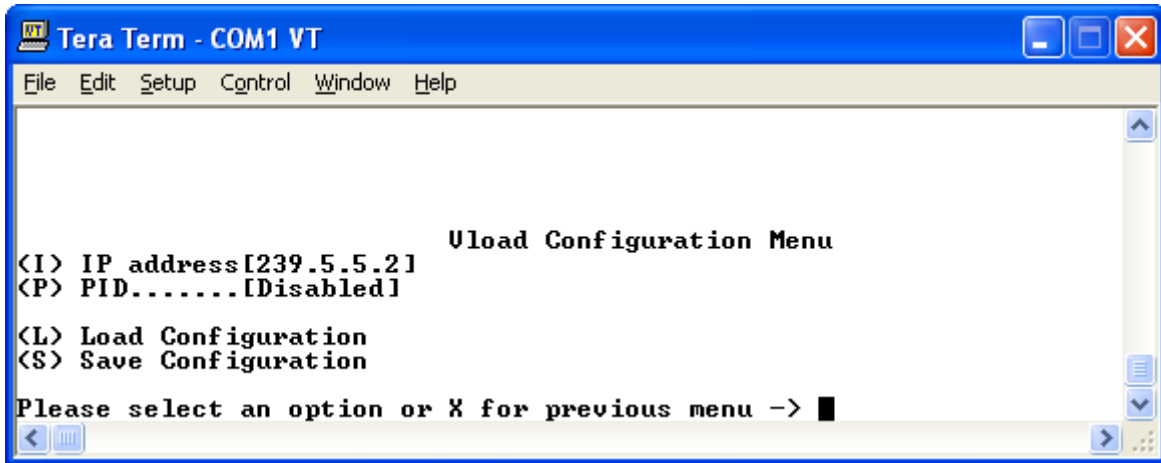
Tera Term - COM1 VT

File Edit Setup Control Window Help

Vload Configuration Menu
(I) IP address[239.5.5.2]
(P) PID.......[Disabled]

(L) Load Configuration
(S) Save Configuration

Please select an option or X for previous menu ->